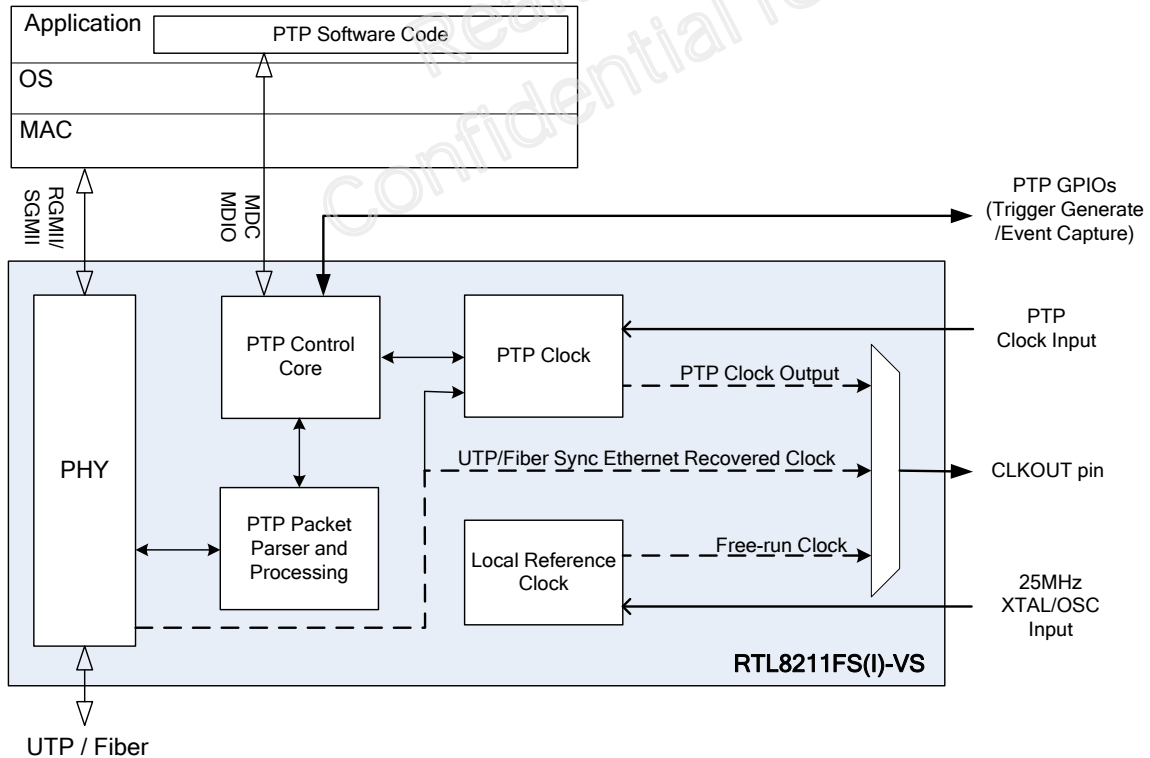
Application

PTP Software Code

OS

MAC

RGMII/
SGMII

MDC
MDIO

PTP GPIOs
(Trigger Generate
/Event Capture)

PHY

PTP Control
Core

PTP Clock

PTP
Clock Input

PTP Clock Output

UTP/Fiber Sync Ethernet Recovered Clock

CLKOUT pin

PTP Packet
Parser and
Processing

Local Reference
Clock

Free-run Clock

25MHz
XTAL/OSC
Input

RTL8211FS(I)-VS

UTP / Fiber

Confidential for